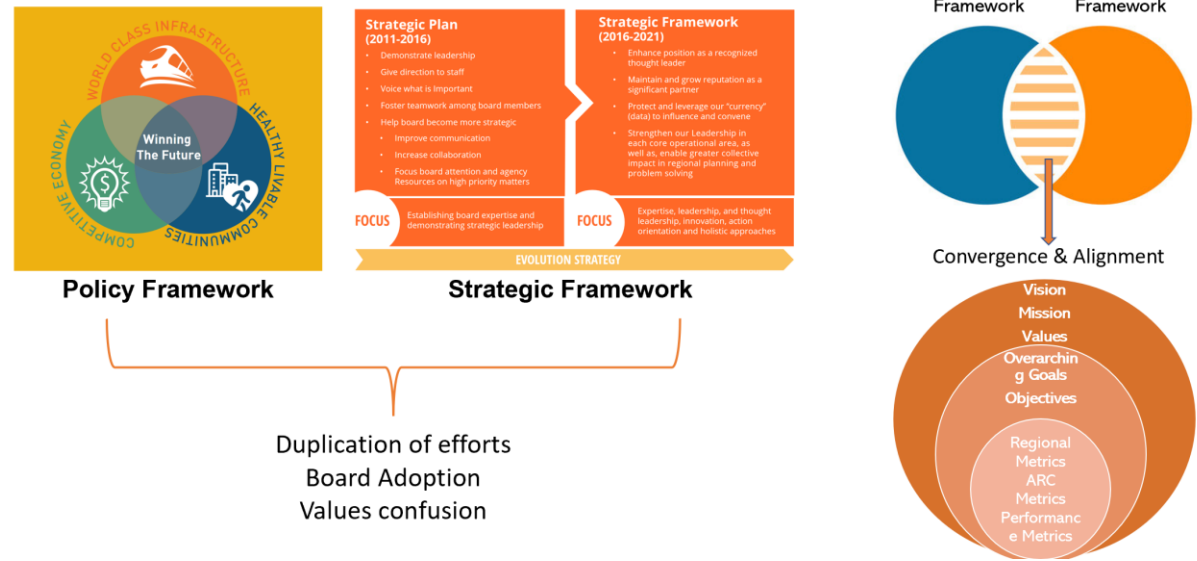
WORLD CLASS INFRASTRUCTURE
HEALTHY LIVABLE COMMUNITIES
COMPETITIVE ECONOMY
Winning The Future

Policy Framework

Strategic Plan (2011-2016)

- Demonstrate leadership
- Give direction to staff
- Voice what is important
- Foster teamwork among board members
- Help board become more strategic
  - Improve communication
  - Increase collaboration
  - Focus board attention and agency Resources on high priority matters

FOCUS Establishing board expertise and demonstrating strategic leadership

Strategic Framework (2016-2021)

- Enhance position as a recognized thought leader
- Maintain and grow reputation as a significant partner
- Protect and leverage our "currency" (data) to influence and convene
- Strengthen our Leadership in each core operational area, as well as, enable greater collective impact in regional planning and problem solving

FOCUS Expertise, leadership, and thought leadership, innovation, action orientation and holistic approaches

EVOLUTION STRATEGY

Strategic Framework

Duplication of efforts
Board Adoption
Values confusion

Framework
Framework

Convergence & Alignment

Vision
Mission
Values
Overarching Goals
Objectives
Regional Metrics
ARC Metrics
Performance Metrics